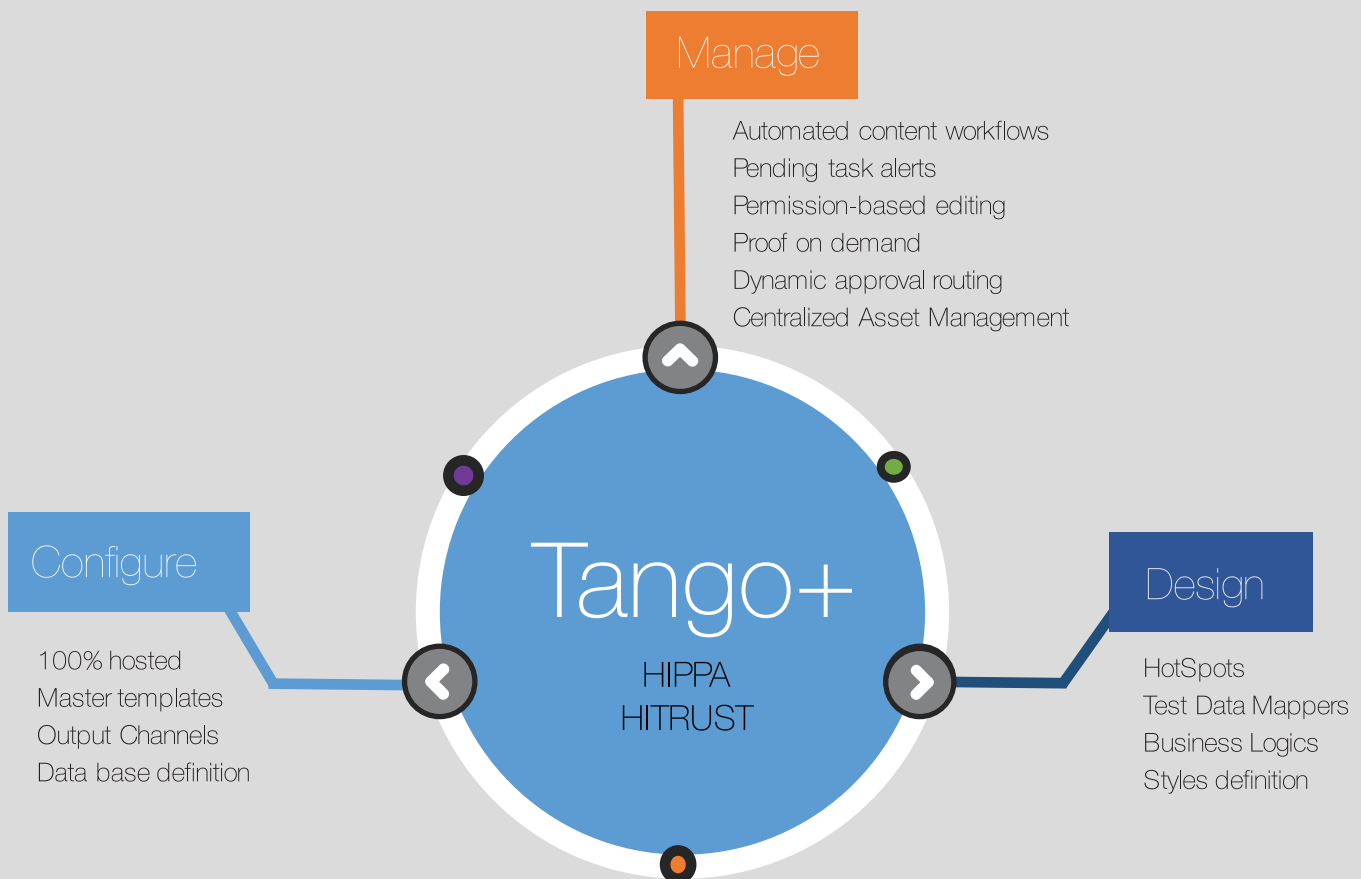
Manage

Automated content workflows
Pending task alerts
Permission-based editing
Proof on demand
Dynamic approval routing
Centralized Asset Management

Configure

100% hosted
Master templates
Output Channels
Data base definition

Tango+

HIPPA
HITRUST

Design

HotSpots
Test Data Mappers
Business Logics
Styles definition